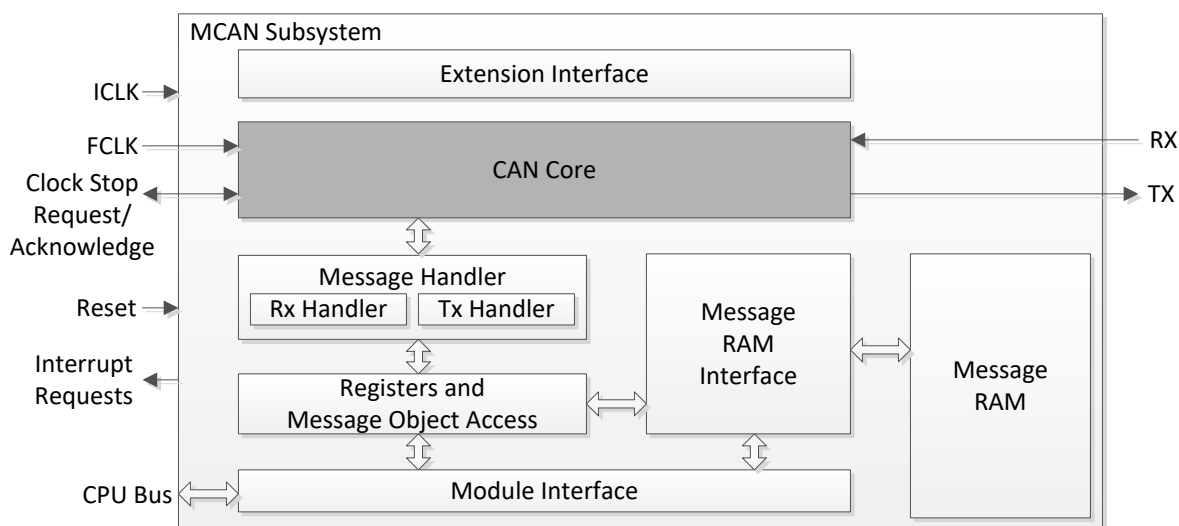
MCAN Subsystem

Extension Interface

ICLK

FCLK

CAN Core

RX

TX

Clock Stop Request/ Acknowledge

Message Handler

Rx Handler

Tx Handler

Reset

Message RAM Interface

Message RAM

Interrupt Requests

Registers and Message Object Access

CPU Bus

Module Interface